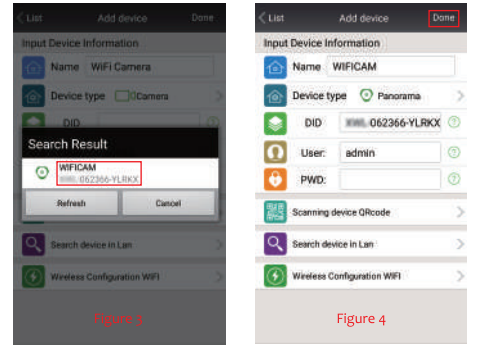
List Add device Done

Input Device Information

Name WiFi Camera

Device type Camera

DID

Search Result

WIFICAM
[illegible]062366-YLRKX

Refresh Cancel

Search device in Lan

Wireless Configuration WIFI

Figure 3

List Add device Done

Input Device Information

Name WIFICAM

Device type Panorama

DID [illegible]062366-YLRKX

User: admin

PWD:

Scanning device QRcode

Search device in Lan

Wireless Configuration WIFI

Figure 4